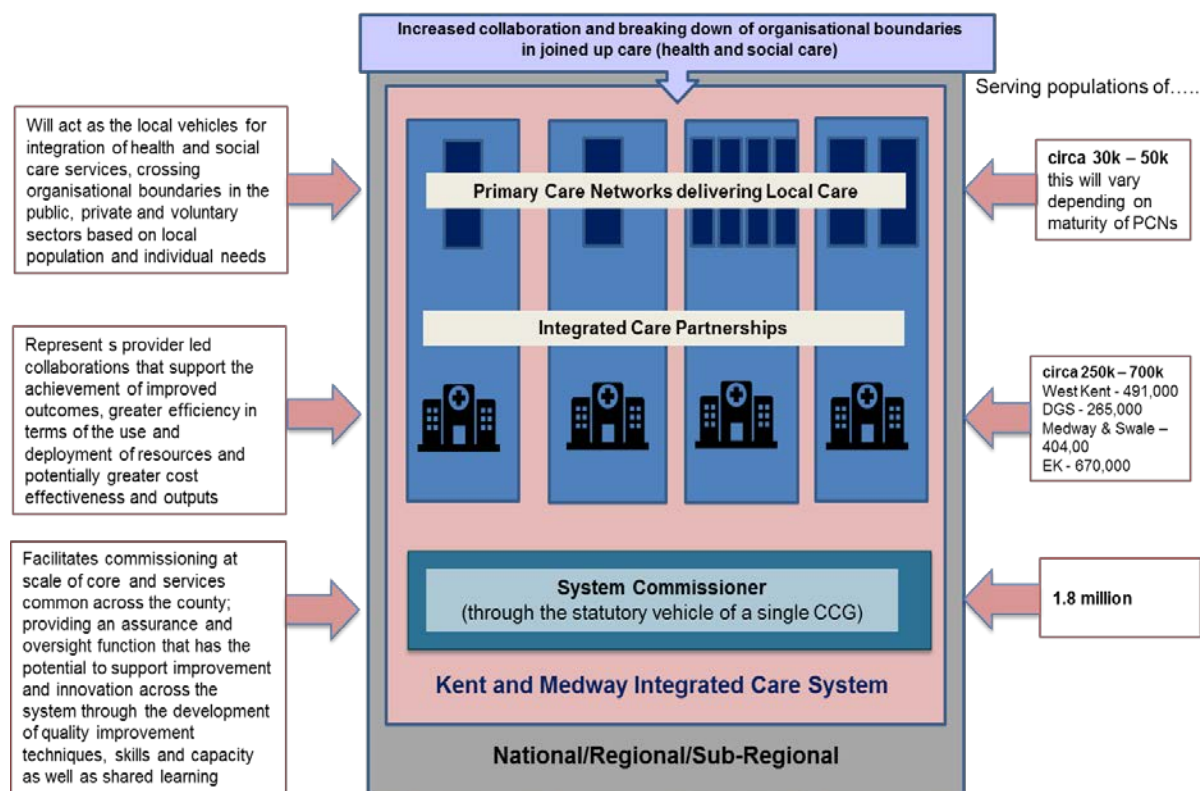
Increased collaboration and breaking down of organisational boundaries in joined up care (health and social care)

Serving populations of…..

Will act as the local vehicles for integration of health and social care services, crossing organisational boundaries in the public, private and voluntary sectors based on local population and individual needs

Primary Care Networks delivering Local Care

circa 30k – 50k this will vary depending on maturity of PCNs

Represent s provider led collaborations that support the achievement of improved outcomes, greater efficiency in terms of the use and deployment of resources and potentially greater cost effectiveness and outputs

Integrated Care Partnerships

circa 250k – 700k
West Kent - 491,000
DGS - 265,000
Medway & Swale – 404,00
EK - 670,000

Facilitates commissioning at scale of core and services common across the county; providing an assurance and oversight function that has the potential to support improvement and innovation across the system through the development of quality improvement techniques, skills and capacity as well as shared learning

System Commissioner
(through the statutory vehicle of a single CCG)

1.8 million

Kent and Medway Integrated Care System

National/Regional/Sub-Regional